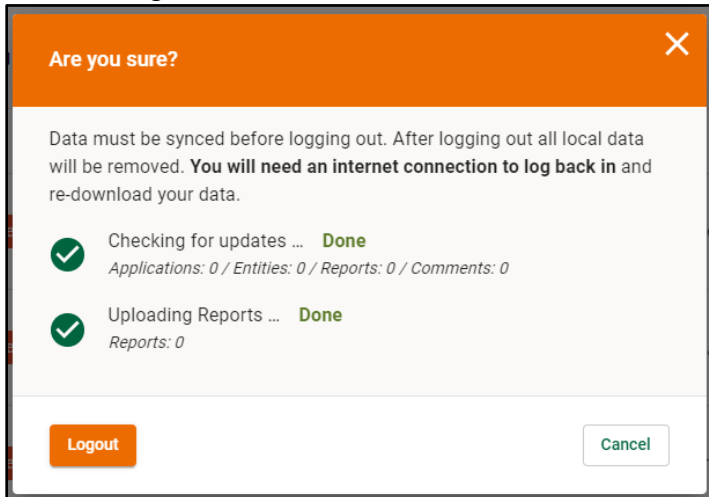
Are you sure?

Data must be synced before logging out. After logging out all local data will be removed. **You will need an internet connection to log back in** and re-download your data.

Checking for updates ... Done
Applications: 0 / Entities: 0 / Reports: 0 / Comments: 0

Uploading Reports ... Done
Reports: 0

Logout

Cancel